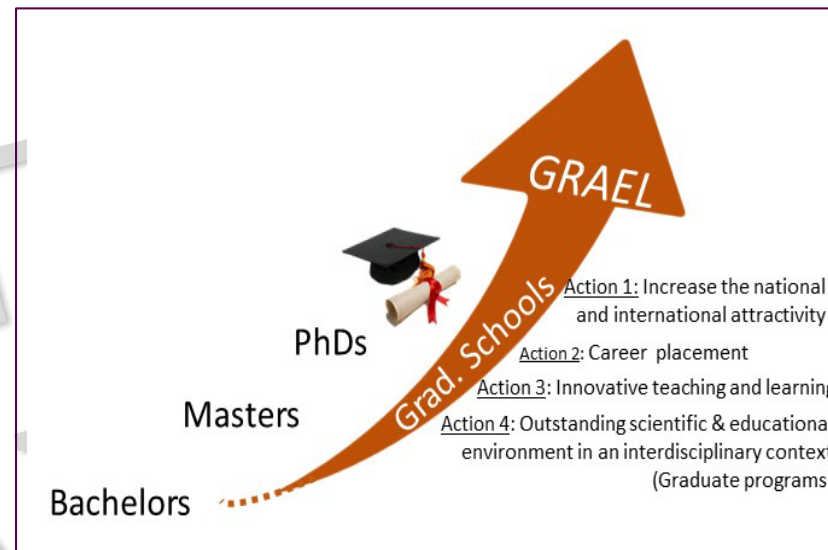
GRAEL

Grad. Schools

Action 1: Increase the national and international attractivity

Action 2: Career placement

Action 3: Innovative teaching and learning

Action 4: Outstanding scientific & educational environment in an interdisciplinary context (Graduate programs

PhDs

Masters

Bachelors